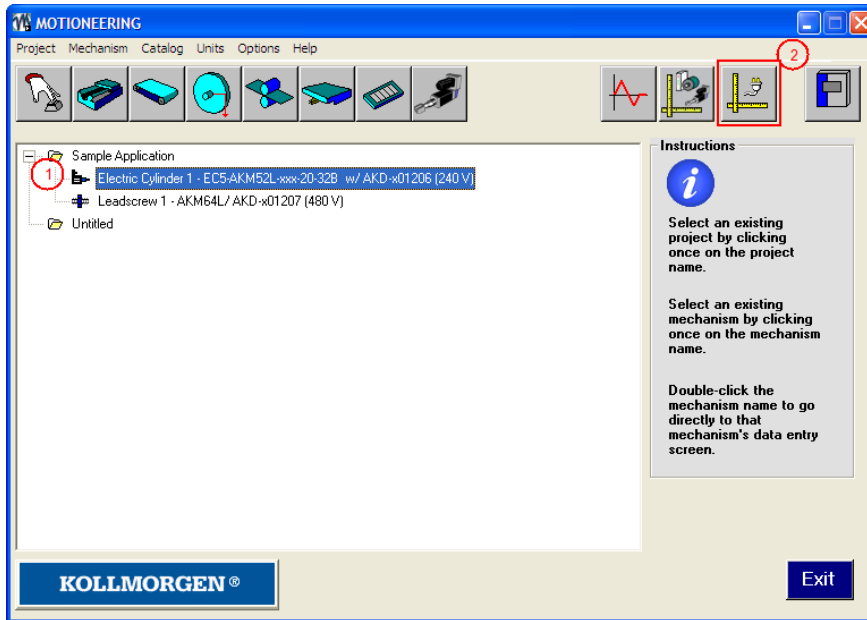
MOTIONEERING

Project Mechanism Catalog Units Options Help

2

Sample Application

1

Electric Cylinder 1 - EC5-AKM52L-xxx-20-32B w/ AKD-x01206 (240 V)

Leadscrew 1 - AKM64L/ AKD-x01207 (480 V)

Untitled

Instructions

Select an existing project by clicking once on the project name.

Select an existing mechanism by clicking once on the mechanism name.

Double-click the mechanism name to go directly to that mechanism's data entry screen.

KOLLMORGEN®

Exit